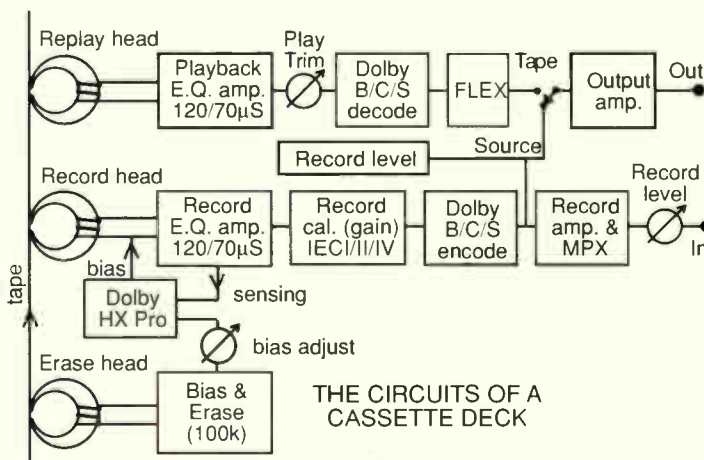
Replay head

Play Trim

Playback E.Q. amp. 120/70μS

Dolby B/C/S decode

FLEX

Tape

Output amp.

Out

Record level

Source

Record head

Record E.Q. amp. 120/70μS

Record cal. (gain) IECI/II/IV

Dolby B/C/S encode

Record amp. & MPX

Record level

In

bias

sensing

Dolby HX Pro

tape

bias adjust

Erase head

Bias & Erase (100k)

THE CIRCUITS OF A CASSETTE DECK